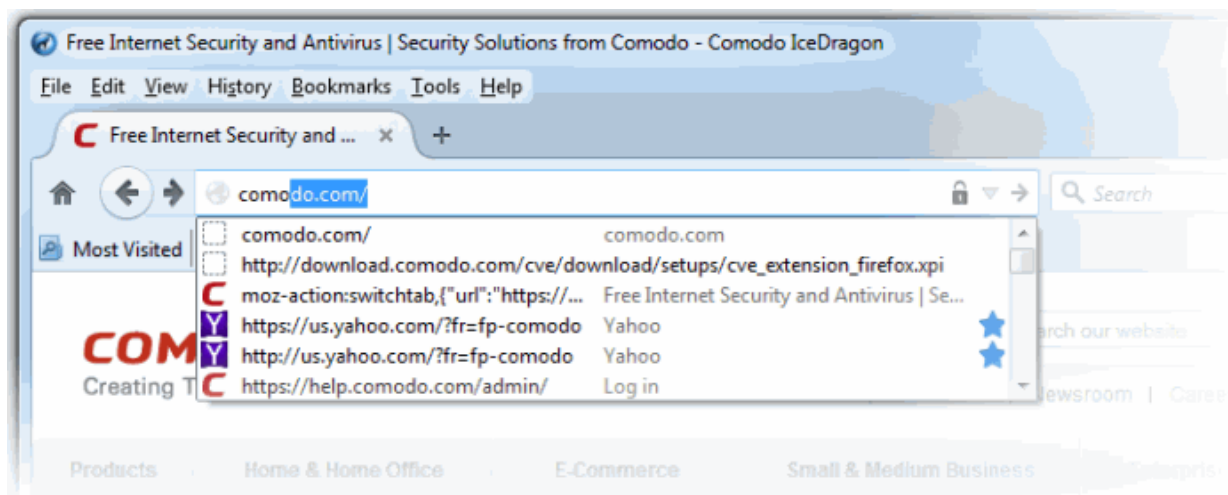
Free Internet Security and Antivirus | Security Solutions from Comodo - Comodo IceDragon

File Edit View History Bookmarks Tools Help

Free Internet Security and ... ×

+

comodo.com/

Search

Most Visited

comodo.com/ comodo.com
http://download.comodo.com/cve/download/setups/cve_extension_firefox.xpi
moz-action:switchtab,{"url":"https://... Free Internet Security and Antivirus | Se...
https://us.yahoo.com/?fr=fp-comodo Yahoo
http://us.yahoo.com/?fr=fp-comodo Yahoo
https://help.comodo.com/admin/ Log in

COM

Creating T

rch our website

ewsroom | Care

Products Home & Home Office E-Commerce Small & Medium Business Enterpris